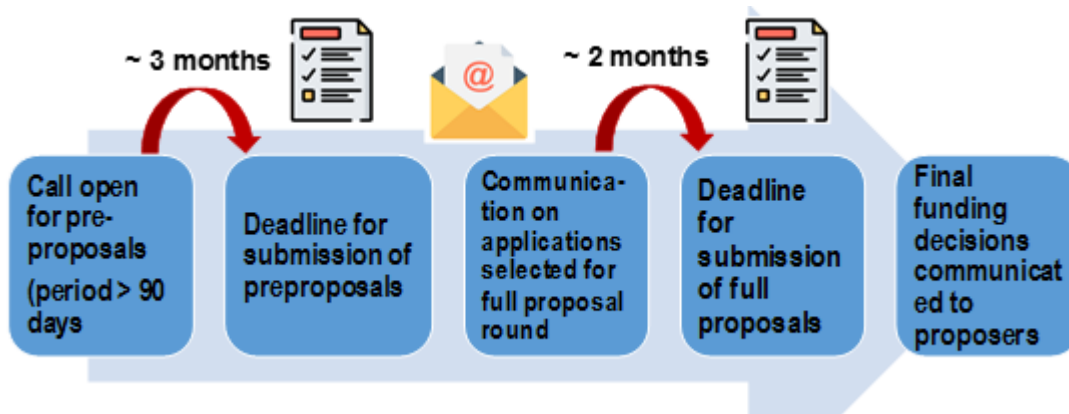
~ 3 months

~ 2 months

@

Call open for pre-proposals (period > 90 days

Deadline for submission of preproposals

Communication on applications selected for full proposal round

Deadline for submission of full proposals

Final funding decisions communicated to proposers